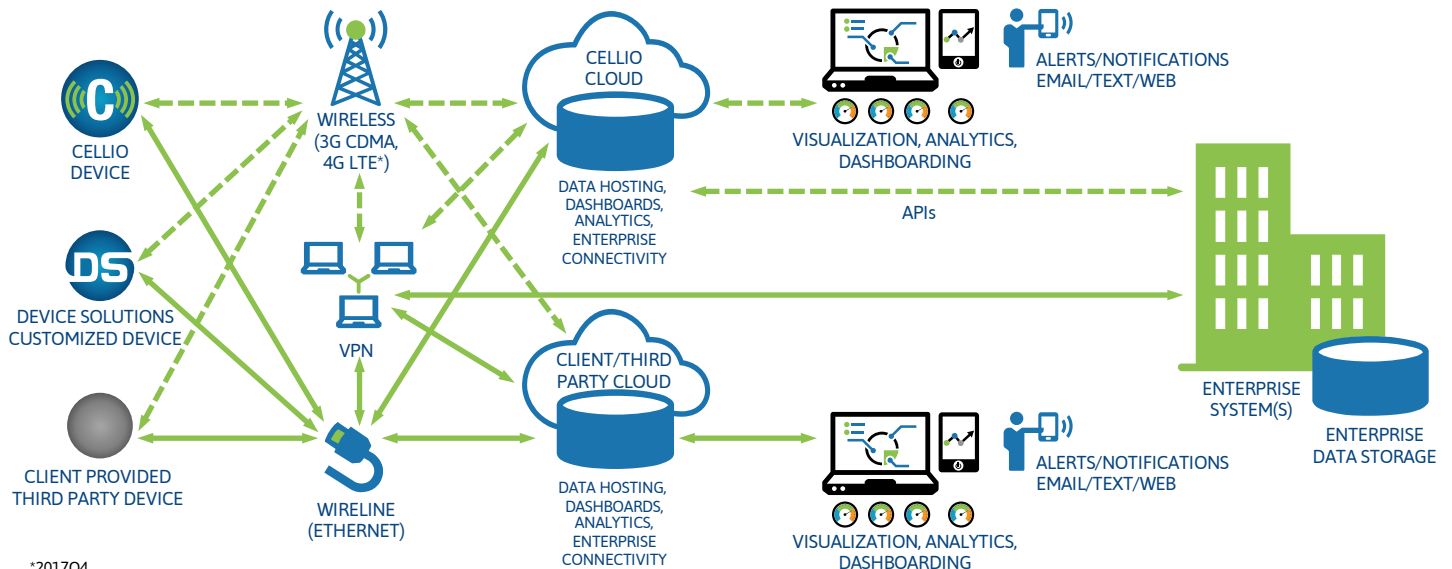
C
CELLIO
DEVICE

DS
DEVICE SOLUTIONS
CUSTOMIZED DEVICE

CLIENT PROVIDED
THIRD PARTY DEVICE

WIRELESS
(3G CDMA,
4G LTE*)

VPN

WIRELINE
(ETHERNET)

CELLIO
CLOUD

DATA HOSTING,
DASHBOARDS,
ANALYTICS,
ENTERPRISE
CONNECTIVITY

CLIENT/THIRD
PARTY CLOUD

DATA HOSTING,
DASHBOARDS,
ANALYTICS,
ENTERPRISE
CONNECTIVITY

ALERTS/NOTIFICATIONS
EMAIL/TEXT/WEB

VISUALIZATION, ANALYTICS,
DASHBOARDING

APIs

ENTERPRISE
SYSTEM(S)

ENTERPRISE
DATA STORAGE

ALERTS/NOTIFICATIONS
EMAIL/TEXT/WEB

VISUALIZATION, ANALYTICS,
DASHBOARDING

*2017Q4